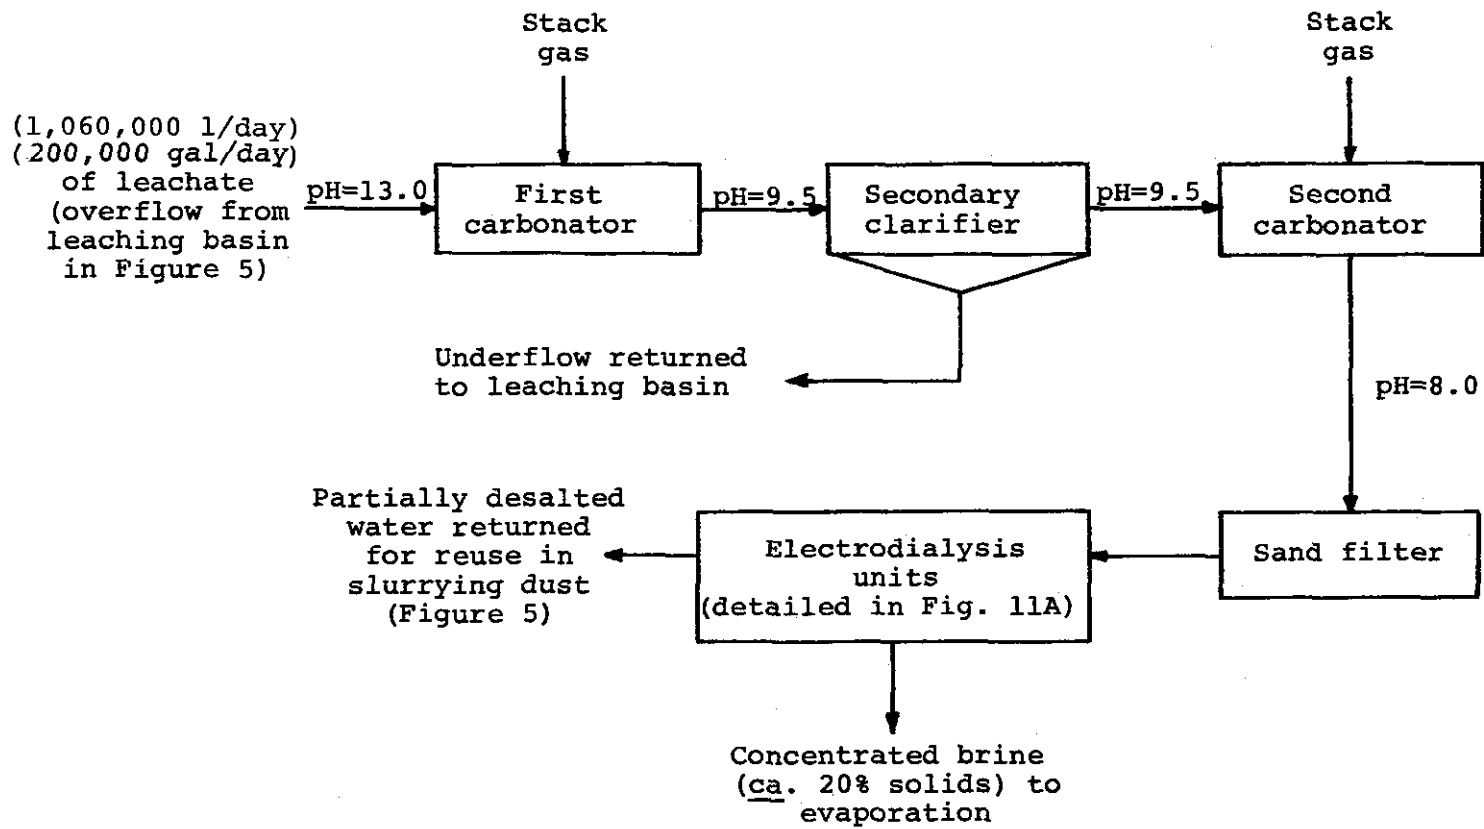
Stack gas

Stack gas

(1,060,000 l/day) (200,000 gal/day) of leachate (overflow from leaching basin in Figure 5)

pH=13.0

First carbonator

pH=9.5

Secondary clarifier

pH=9.5

Second carbonator

Underflow returned to leaching basin

pH=8.0

Partially desalted water returned for reuse in slurrying dust (Figure 5)

Electrodialysis units (detailed in Fig. 11A)

Sand filter

Concentrated brine (ca. 20% solids) to evaporation